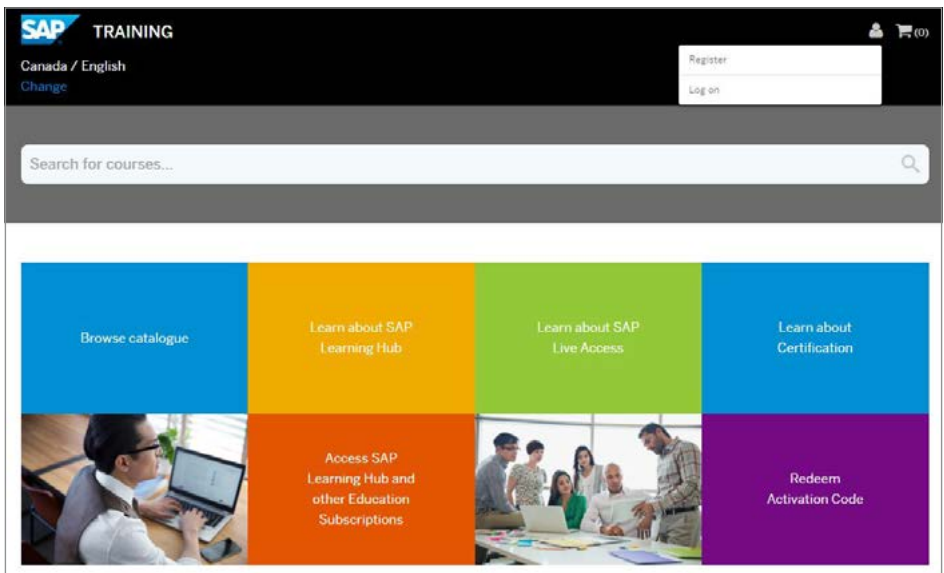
SAP TRAINING

Canada / English
Change

(0)

Register

Log on

Search for courses...

Browse catalogue

Learn about SAP Learning Hub

Learn about SAP Live Access

Learn about Certification

Access SAP Learning Hub and other Education Subscriptions

Redeem Activation Code